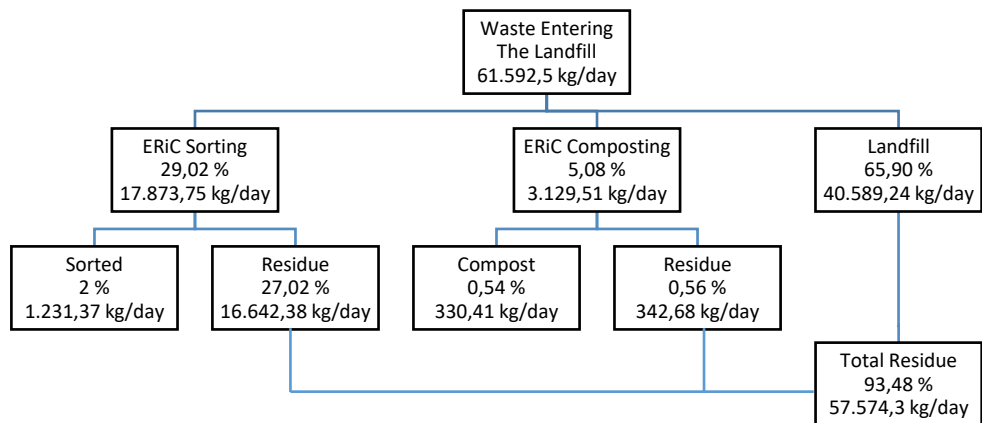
Waste Entering
The Landfill
61.592,5 kg/day

ERiC Sorting
29,02 %
17.873,75 kg/day

ERiC Composting
5,08 %
3.129,51 kg/day

Landfill
65,90 %
40.589,24 kg/day

Sorted
2 %
1.231,37 kg/day

Residue
27,02 %
16.642,38 kg/day

Compost
0,54 %
330,41 kg/day

Residue
0,56 %
342,68 kg/day

Total Residue
93,48 %
57.574,3 kg/day